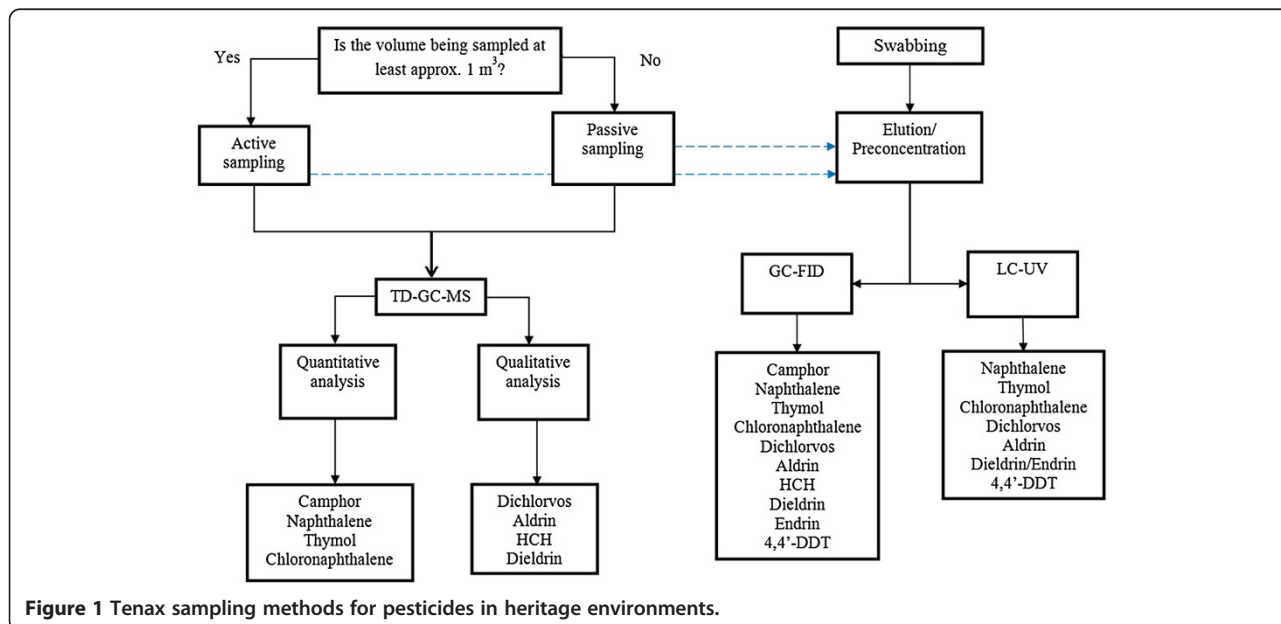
Is the volume being sampled at least approx. 1 m$^3$?

Yes

No

Active sampling

Passive sampling

Swabbing

Elution/ Preconcentration

TD-GC-MS

Quantitative analysis

Qualitative analysis

Camphor
Naphthalene
Thymol
Chloronaphthalene

Dichlorvos
Aldrin
HCH
Dieldrin

GC-FID

LC-UV

Camphor
Naphthalene
Thymol
Chloronaphthalene
Dichlorvos
Aldrin
HCH
Dieldrin
Endrin
4,4'-DDT

Naphthalene
Thymol
Chloronaphthalene
Dichlorvos
Aldrin
Dieldrin/Endrin
4,4'-DDT

Figure 1 Tenax sampling methods for pesticides in heritage environments.